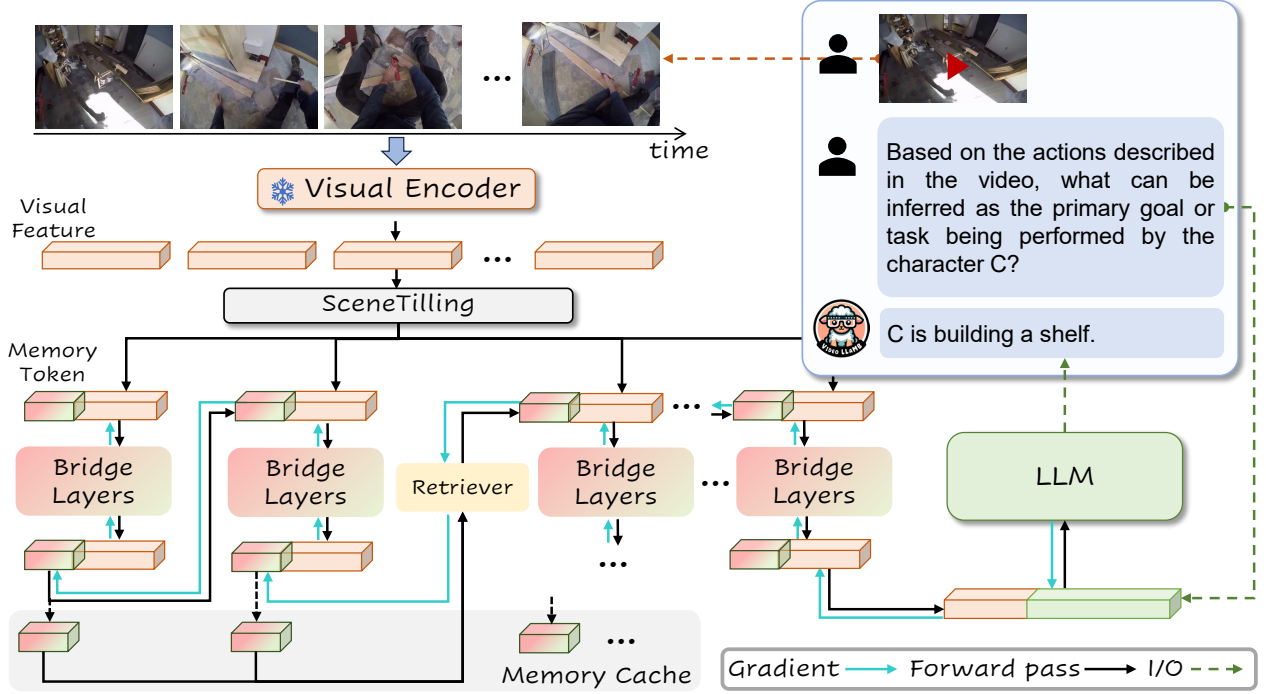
...

time

Visual Encoder

Visual Feature

...

SceneTilling

Memory Token

...

Bridge Layers

Bridge Layers

Retriever

Bridge Layers

...

Bridge Layers

...

LLM

...

Memory Cache

Based on the actions described in the video, what can be inferred as the primary goal or task being performed by the character C?

Video LLaMA

C is building a shelf.

Gradient Forward pass I/O